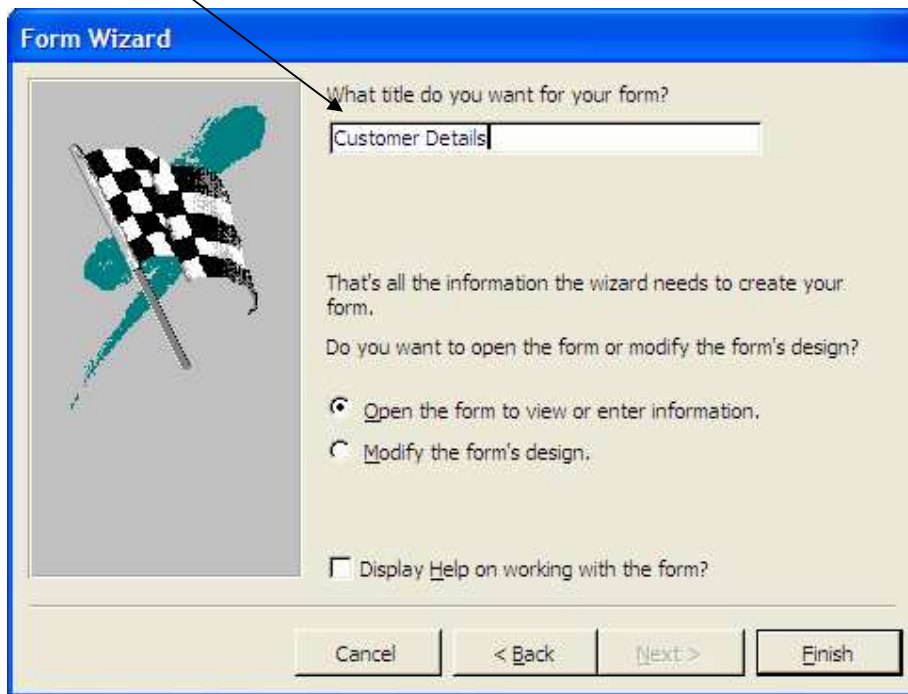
Form Wizard

What title do you want for your form?

Customer Details

That's all the information the wizard needs to create your form.

Do you want to open the form or modify the form's design?

Open the form to view or enter information.

Modify the form's design.

Display Help on working with the form?

Cancel

< Back

Next >

Finish